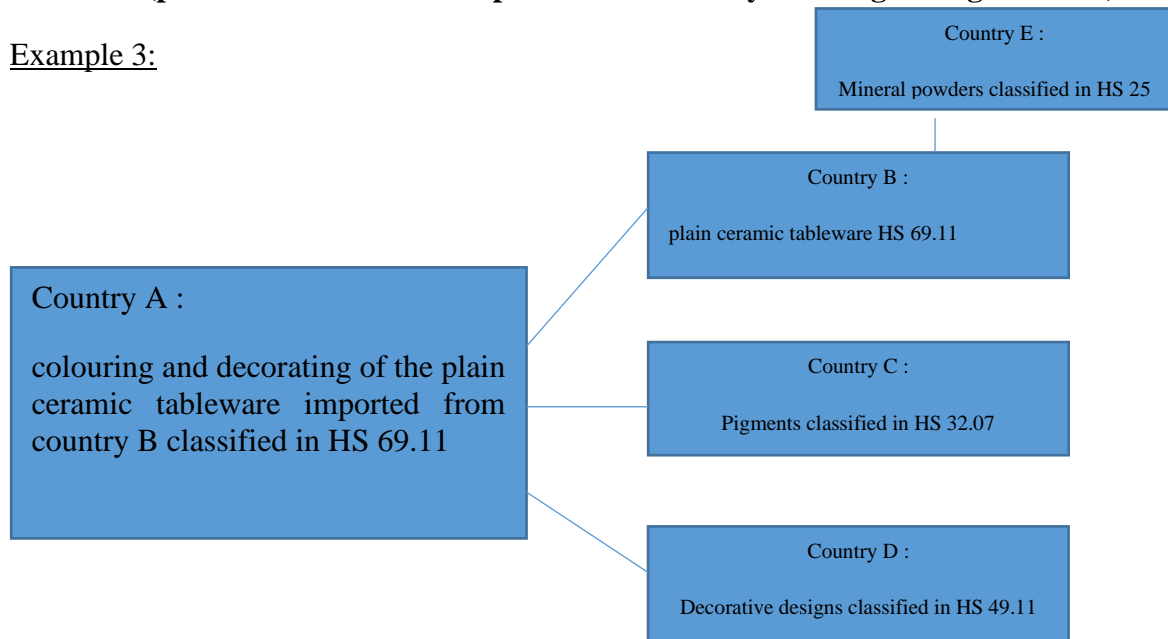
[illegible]

Example 3:

Country E :

Mineral powders classified in HS 25

Country B :

plain ceramic tableware HS 69.11

Country A :

colouring and decorating of the plain ceramic tableware imported from country B classified in HS 69.11

Country C :

Pigments classified in HS 32.07

Country D :

Decorative designs classified in HS 49.11